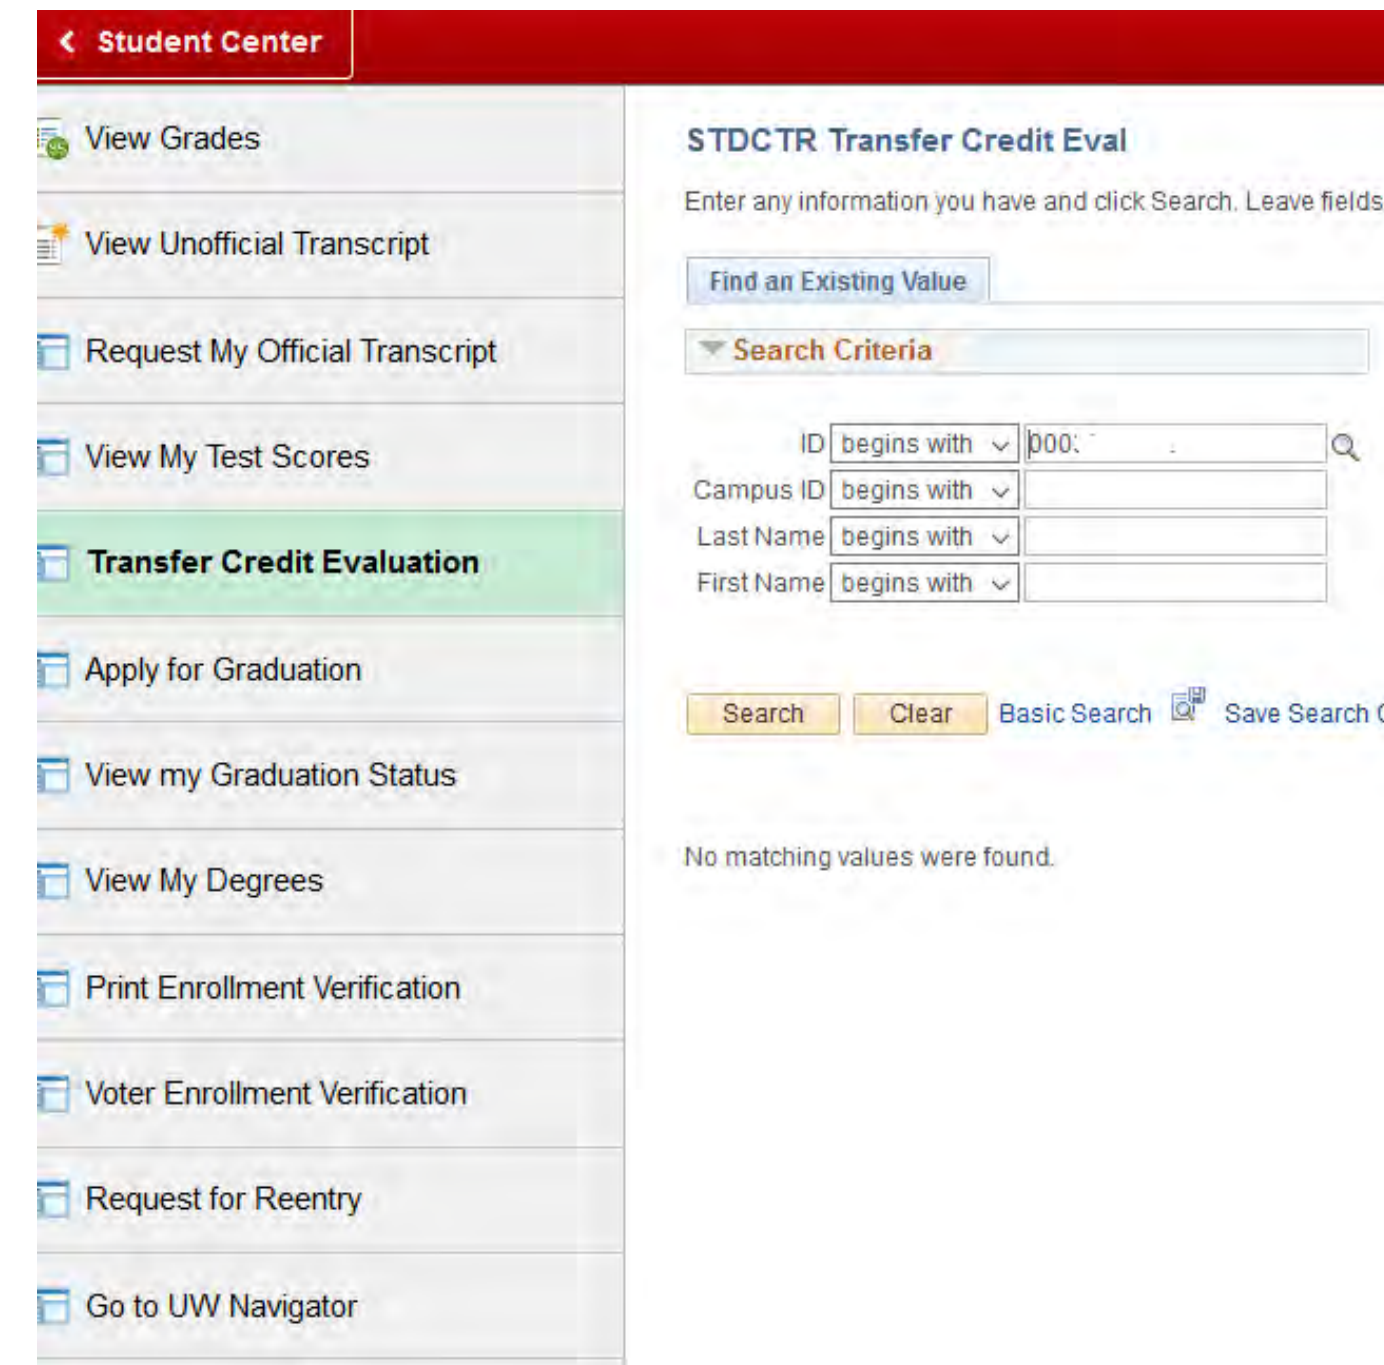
Student Center

View Grades

View Unofficial Transcript

Request My Official Transcript

View My Test Scores

Transfer Credit Evaluation

Apply for Graduation

View my Graduation Status

View My Degrees

Print Enrollment Verification

Voter Enrollment Verification

Request for Reentry

Go to UW Navigator

STDCTR Transfer Credit Eval

Enter any information you have and click Search. Leave fields

Find an Existing Value

Search Criteria

| | | |
|---|---|---|
| ID | begins with | 000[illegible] |
| Campus ID | begins with | |
| Last Name | begins with | |
| First Name | begins with | |

Search Clear Basic Search Save Search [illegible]

No matching values were found.